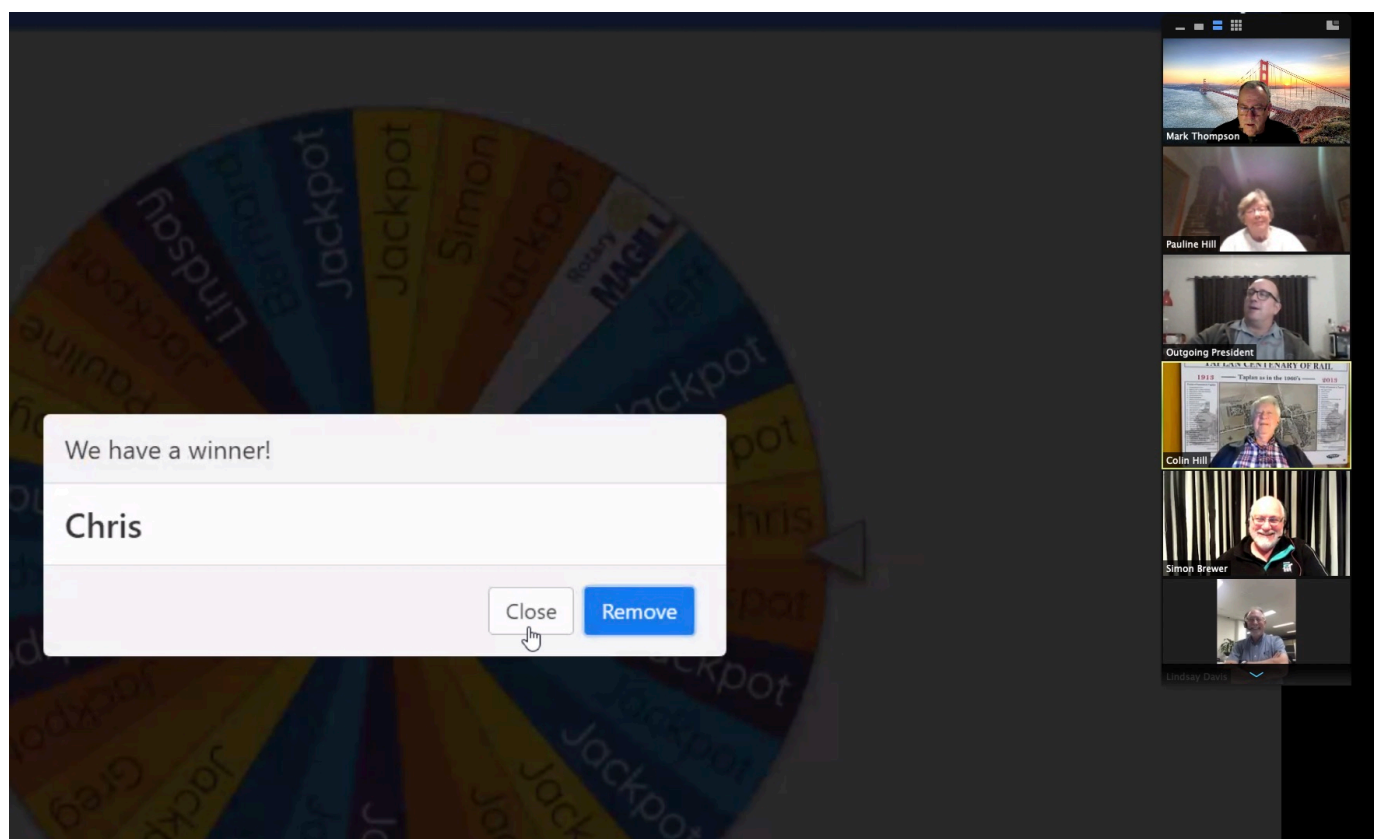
Lindsay
Jackpot
Pauline
Barnaby
Jackpot
Jackpot
Simon
Jackpot
Rotary
MAGILL
Jeff
Jackpot
Jackpot
Chris
Jackpot
Jackpot
Jackpot
Jackpot
Jackpot
Greg
Jeff
Jackpot

We have a winner!

Chris

Close
Remove

Mark Thompson
Pauline Hill
Outgoing President
CENTENARY OF RAIL
1913
Tapley as in the 1900's
2013
Colin Hill
Simon Brewer
Lindsay Davis